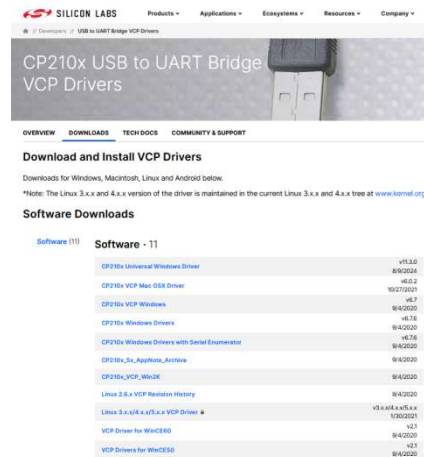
SILICON LABS Products ∨ Applications ∨ Ecosystems ∨ Resources ∨ Company ∨

// Developers // USB to UART Bridge VCP Drivers

CP210x USB to UART Bridge VCP Drivers

OVERVIEW DOWNLOADS TECH DOCS COMMUNITY & SUPPORT

Download and Install VCP Drivers

Downloads for Windows, Macintosh, Linux and Android below.

*Note: The Linux 3.x.x and 4.x.x version of the driver is maintained in the current Linux 3.x.x and 4.x.x tree at www.kernel.org

Software Downloads

Software (11)

Software - 11

| | |
|---|---|
| CP210x Universal Windows Driver | v11.3.0 8/9/2024 |
| CP210x VCP Mac OSX Driver | v6.0.2 10/27/2021 |
| CP210x VCP Windows | v6.7 9/4/2020 |
| CP210x Windows Drivers | v6.7.6 9/4/2020 |
| CP210x Windows Drivers with Serial Enumerator | v6.7.6 9/4/2020 |
| CP210x_5x_AppNote_Archive | 9/4/2020 |
| CP210x_VCP_Win2K | 9/4/2020 |
| Linux 2.6.x VCP Revision History | 9/4/2020 |
| Linux 3.x.x/4.x.x/5.x.x VCP Driver | v3.x.x/4.x.x/5.x.x 1/30/2021 |
| VCP Driver for WinCE60 | v2.1 9/4/2020 |
| VCP Drivers for WinCE50 | v2.1 9/4/2020 |